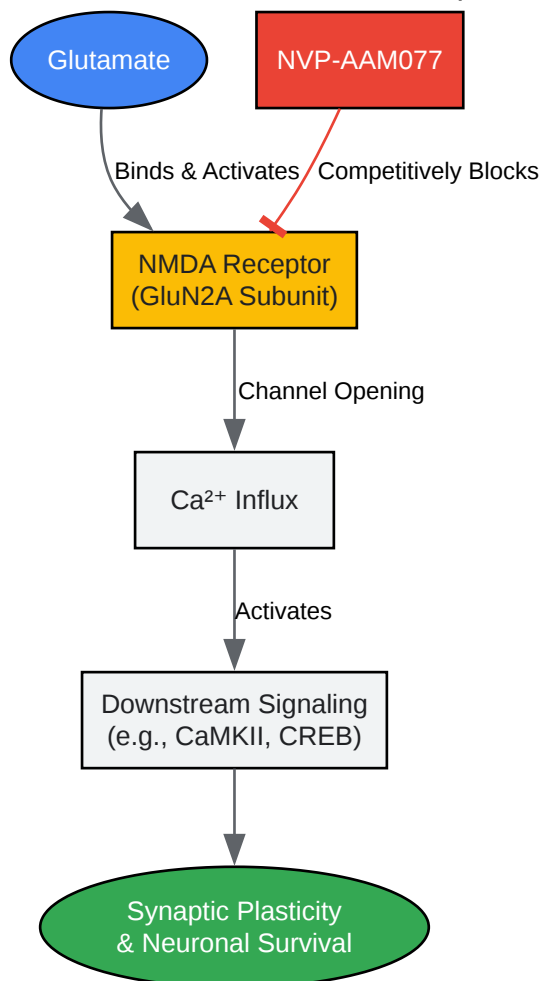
Glutamate

NVP-AAM077

Binds & Activates

Competitively Blocks

NMDA Receptor (GluN2A Subunit)

Channel Opening

$Ca^{2+}$ Influx

Activates

Downstream Signaling (e.g., CaMKII, CREB)

Synaptic Plasticity & Neuronal Survival